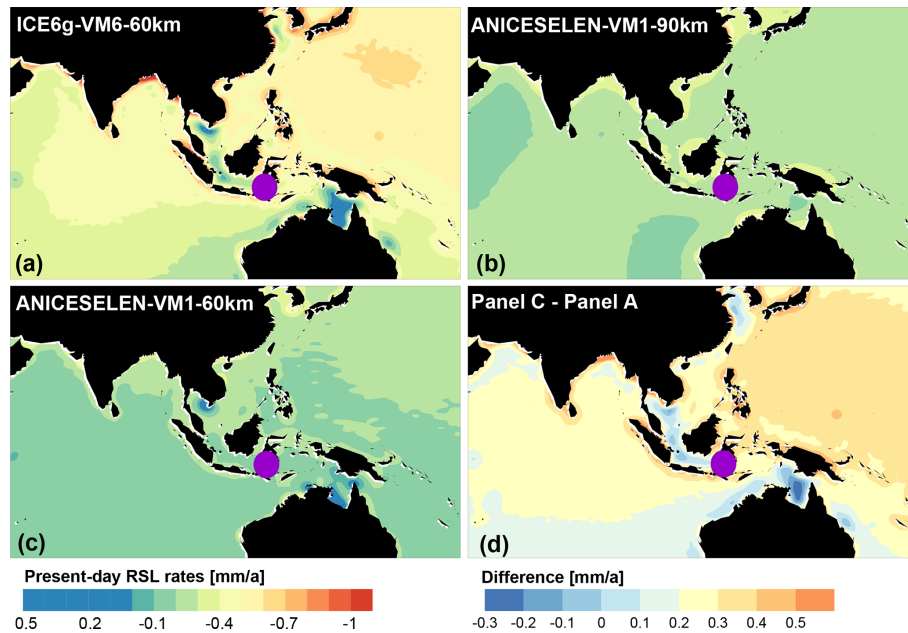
ICE6g-VM6-60km

(a)

ANICESELEN-VM1-90km

(b)

ANICESELEN-VM1-60km

(c)

Panel C - Panel A

(d)

Present-day RSL rates [mm/a]

0.5 0.2 -0.1 -0.4 -0.7 -1

Difference [mm/a]

-0.3 -0.2 -0.1 0 0.1 0.2 0.3 0.4 0.5